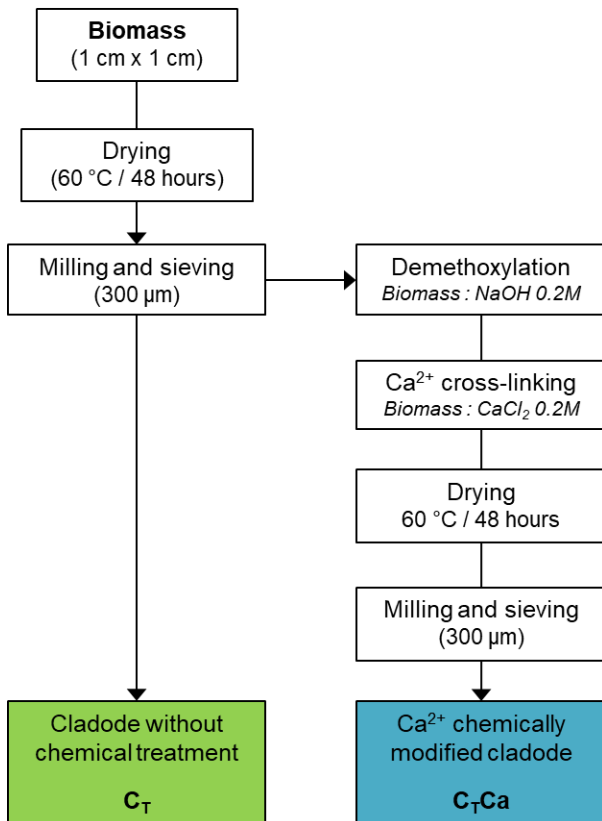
Biomass
(1 cm x 1 cm)

Drying
(60 °C / 48 hours)

Milling and sieving
(300 µm)

Demethoxylation
Biomass : NaOH 0.2M

$Ca^{2+}$ cross-linking
Biomass : $CaCl_2$ 0.2M

Drying
60 °C / 48 hours

Milling and sieving
(300 µm)

Cladode without chemical treatment

$C_T$

$Ca^{2+}$ chemically modified cladode

$C_TCa$